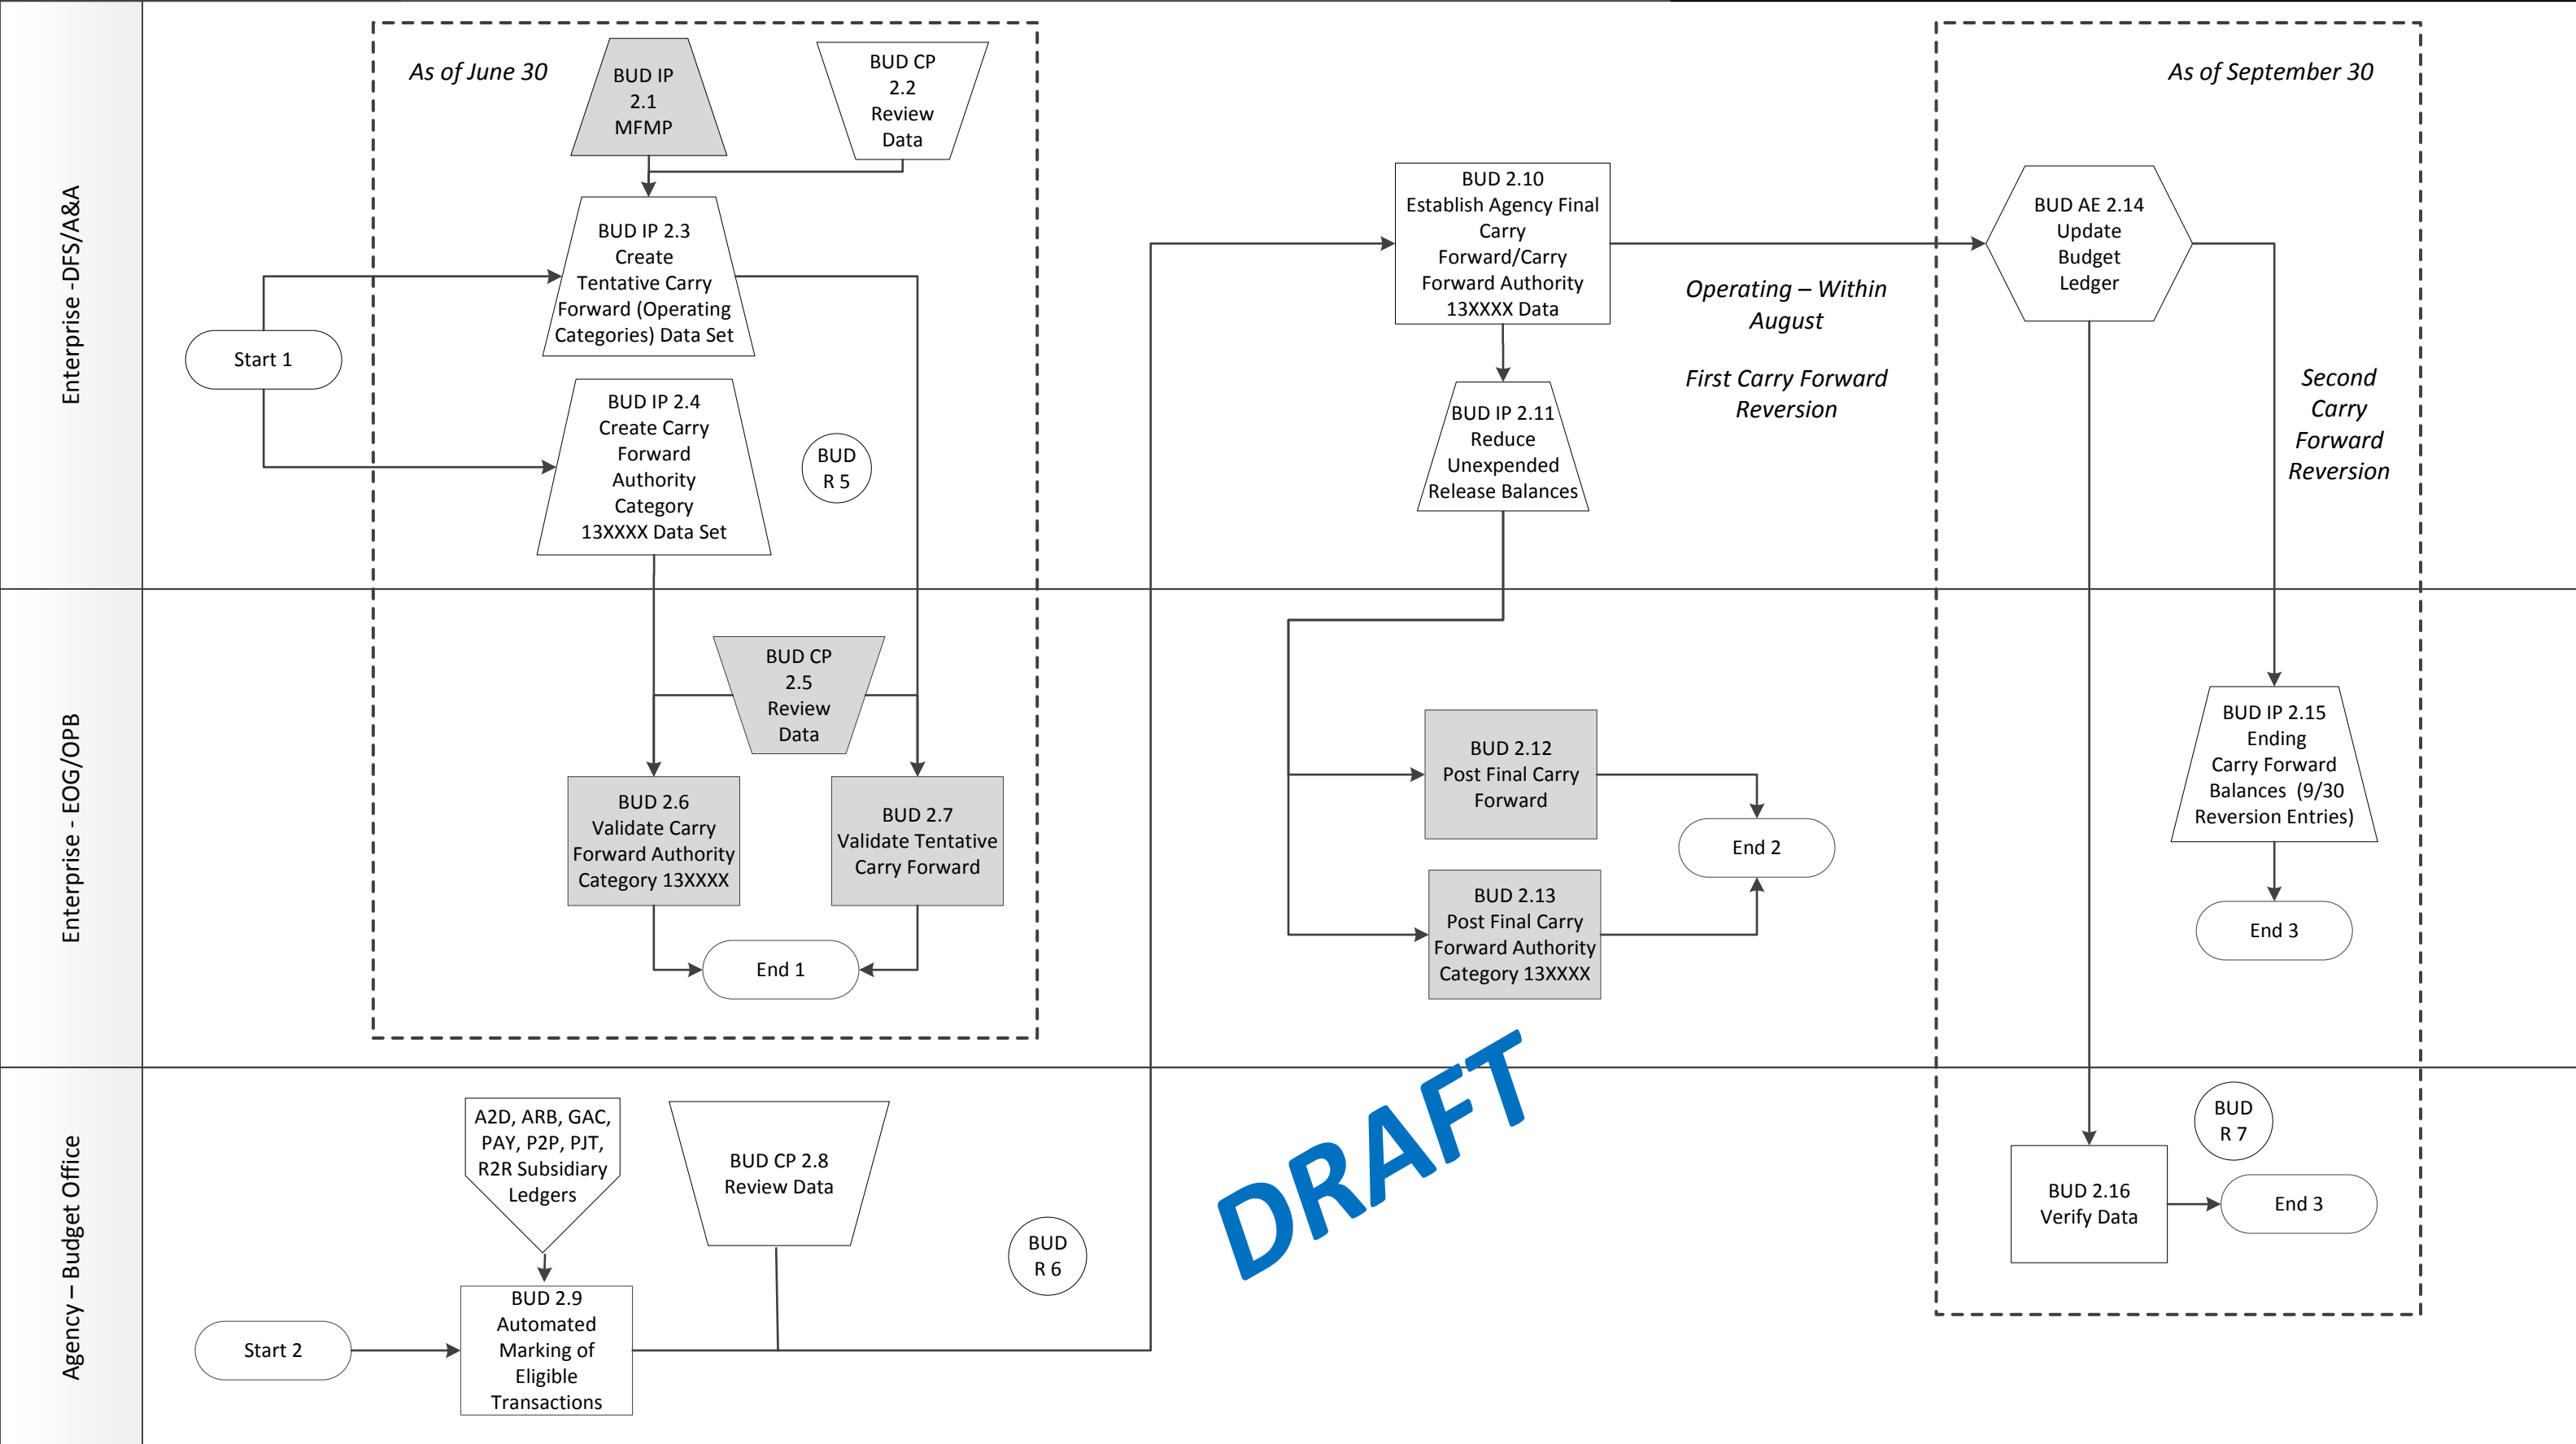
Enterprise -DFS/A&A

As of June 30

BUD IP 2.1 MFMP

BUD CP 2.2 Review Data

BUD IP 2.3 Create Tentative Carry Forward (Operating Categories) Data Set

Start 1

BUD IP 2.4 Create Carry Forward Authority Category 13XXXX Data Set

BUD R 5

BUD 2.10 Establish Agency Final Carry Forward/Carry Forward Authority 13XXXX Data

Operating – Within August

First Carry Forward Reversion

BUD IP 2.11 Reduce Unexpended Release Balances

As of September 30

BUD AE 2.14 Update Budget Ledger

Second Carry Forward Reversion

Enterprise - EOG/OPB

BUD CP 2.5 Review Data

BUD 2.6 Validate Carry Forward Authority Category 13XXXX

BUD 2.7 Validate Tentative Carry Forward

End 1

BUD 2.12 Post Final Carry Forward

End 2

BUD 2.13 Post Final Carry Forward Authority Category 13XXXX

BUD IP 2.15 Ending Carry Forward Balances (9/30 Reversion Entries)

End 3

Agency – Budget Office

A2D, ARB, GAC, PAY, P2P, PJT, R2R Subsidiary Ledgers

BUD CP 2.8 Review Data

BUD R 6

DRAFT

BUD R 7

Start 2

BUD 2.9 Automated Marking of Eligible Transactions

BUD 2.16 Verify Data

End 3